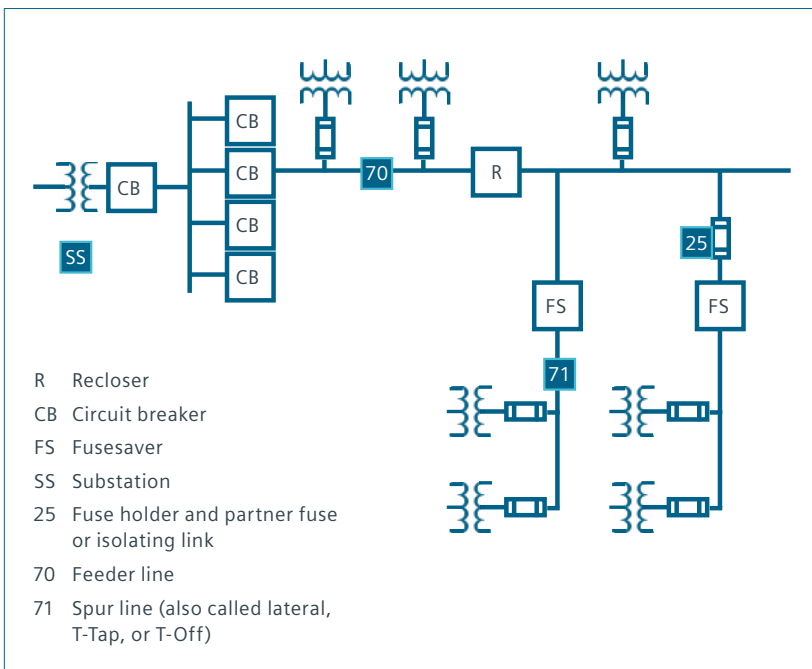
CB
CB
CB
CB
CB
70
R
25
SS
FS
FS
71

R Recloser
CB Circuit breaker
FS Fusesaver
SS Substation
25 Fuse holder and partner fuse or isolating link
70 Feeder line
71 Spur line (also called lateral, T-Tap, or T-Off)